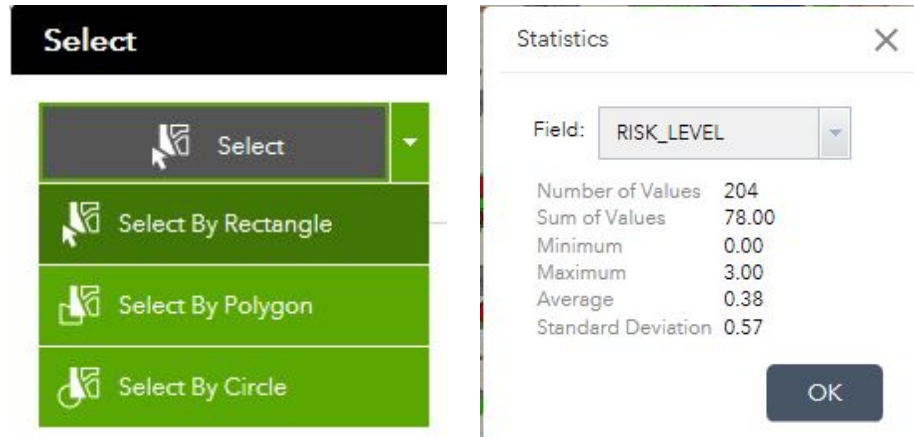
Select

Select

Select By Rectangle

Select By Polygon

Select By Circle

Statistics ×

Field: RISK_LEVEL

| | |
|---|---|
| Number of Values | 204 |
| Sum of Values | 78.00 |
| Minimum | 0.00 |
| Maximum | 3.00 |
| Average | 0.38 |
| Standard Deviation | 0.57 |

OK